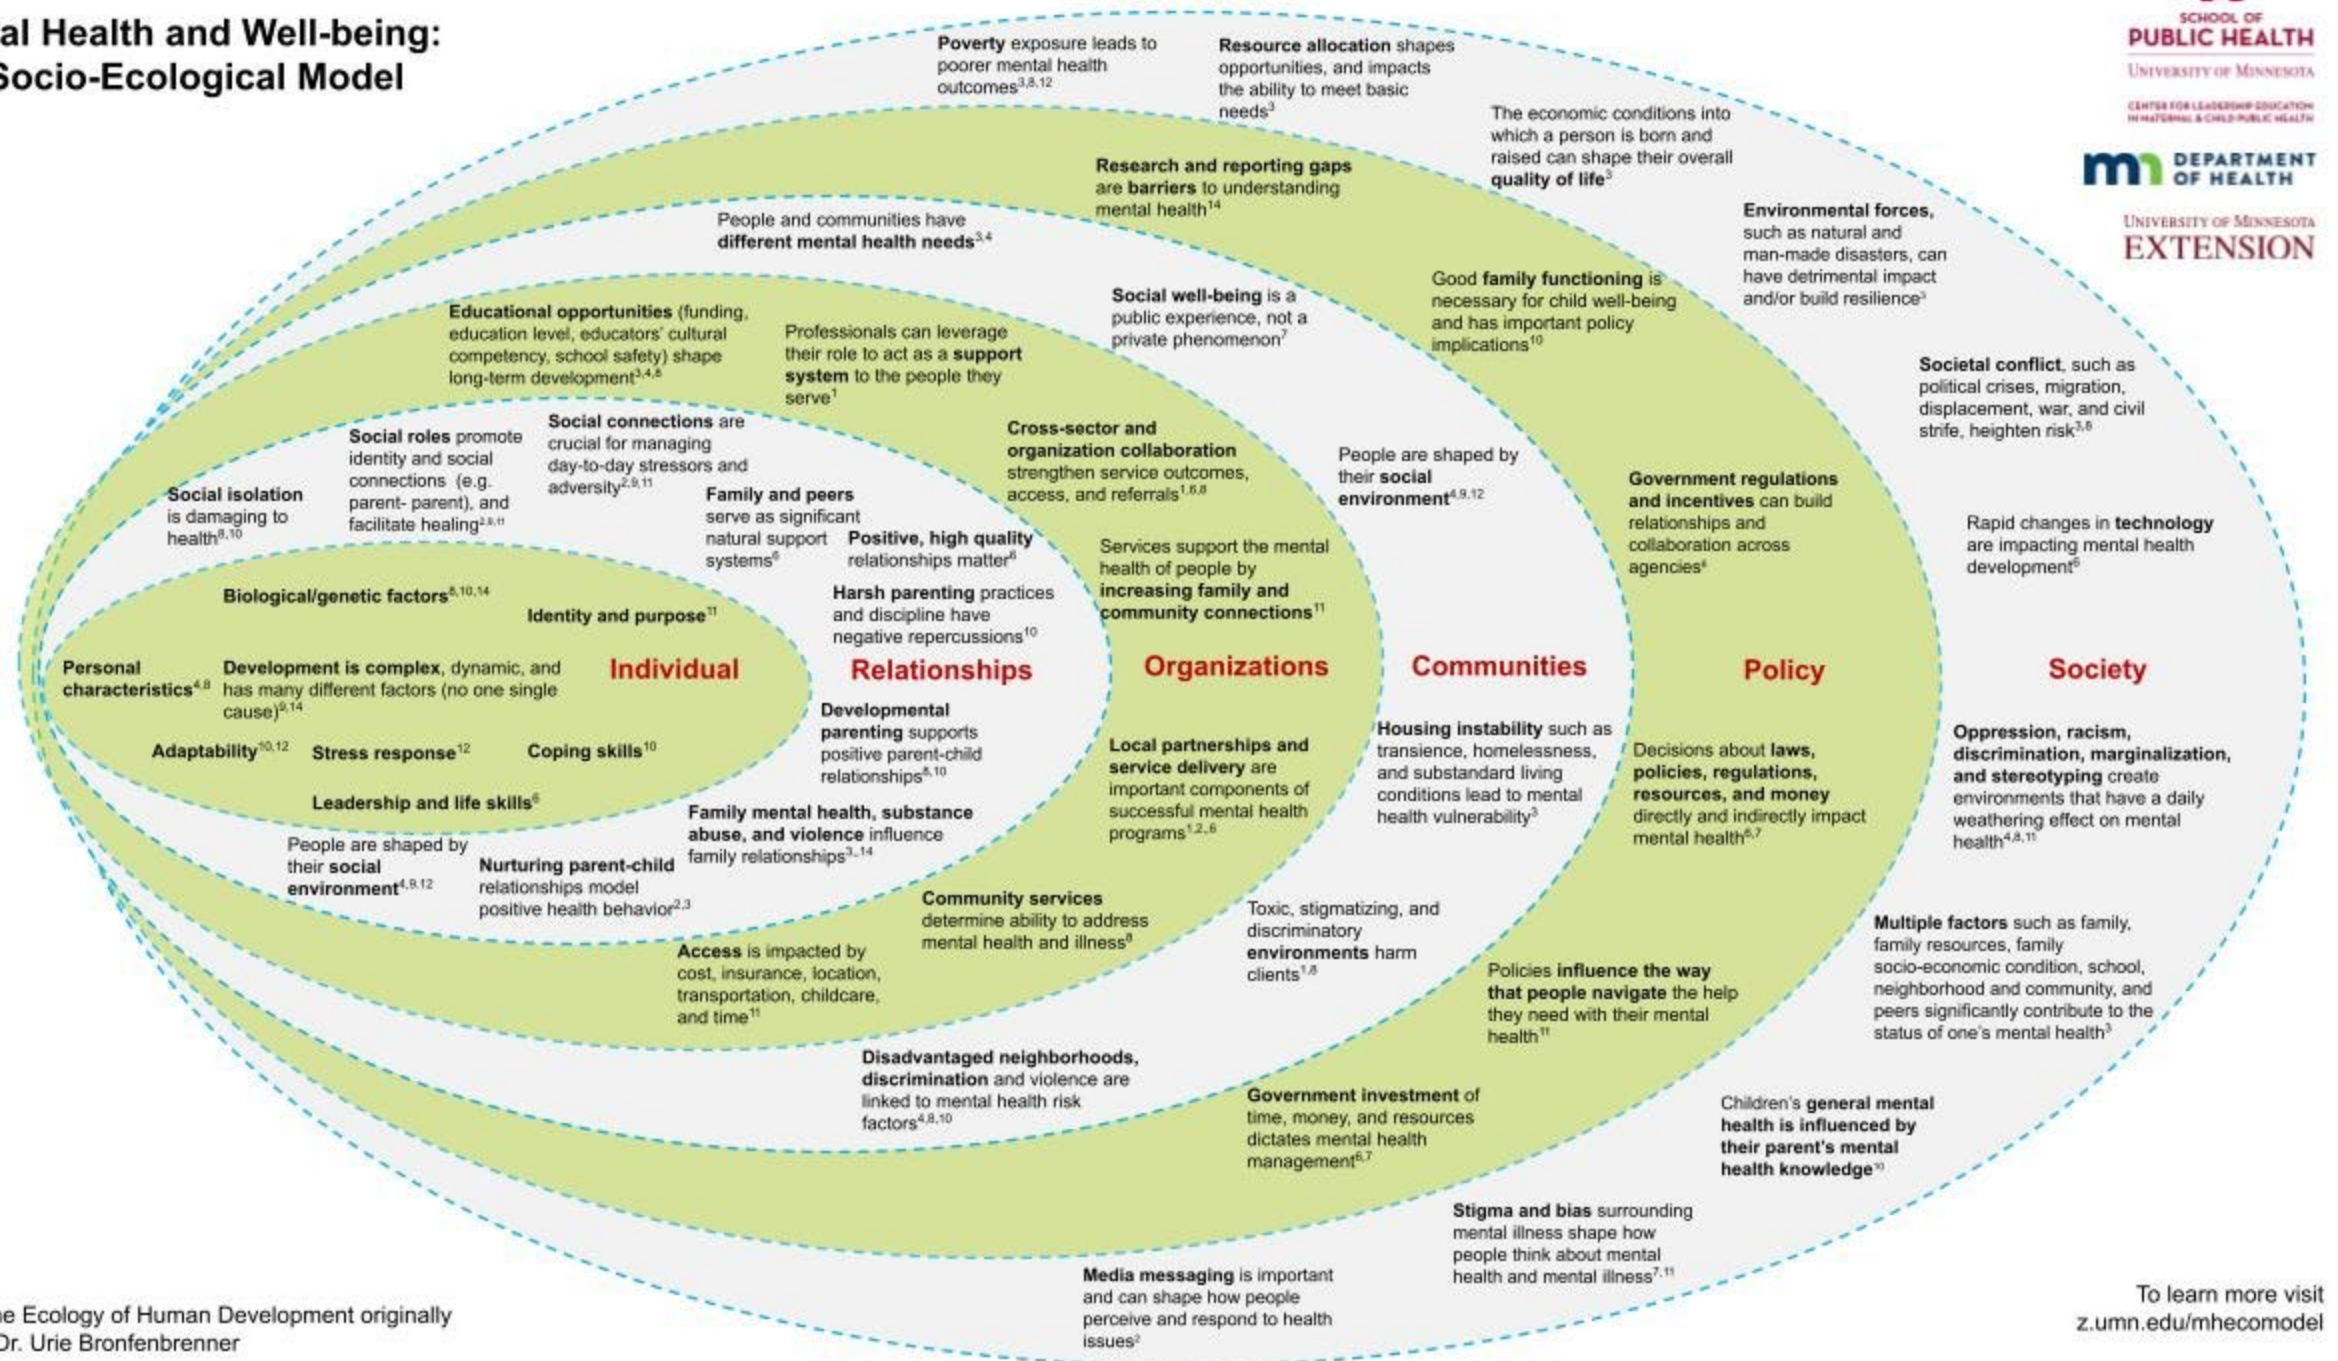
al Health and Well-being:
Socio-Ecological Model

SCHOOL OF PUBLIC HEALTH
UNIVERSITY OF MINNESOTA
CENTER FOR LEADERSHIP EDUCATION IN MATERNAL & CHILD PUBLIC HEALTH

mn DEPARTMENT OF HEALTH

UNIVERSITY OF MINNESOTA EXTENSION

Poverty exposure leads to poorer mental health outcomes$^{3,8,12}$

Resource allocation shapes opportunities, and impacts the ability to meet basic needs$^{3}$

The economic conditions into which a person is born and raised can shape their overall quality of life$^{3}$

Research and reporting gaps are barriers to understanding mental health$^{14}$

People and communities have different mental health needs$^{3,4}$

Environmental forces, such as natural and man-made disasters, can have detrimental impact and/or build resilience$^{3}$

Good family functioning is necessary for child well-being and has important policy implications$^{10}$

Social well-being is a public experience, not a private phenomenon$^{7}$

Educational opportunities (funding, education level, educators' cultural competency, school safety) shape long-term development$^{3,4,8}$

Professionals can leverage their role to act as a support system to the people they serve$^{1}$

Societal conflict, such as political crises, migration, displacement, war, and civil strife, heighten risk$^{3,8}$

Social roles promote identity and social connections (e.g. parent- parent), and facilitate healing$^{2,9,11}$

Social connections are crucial for managing day-to-day stressors and adversity$^{2,9,11}$

Cross-sector and organization collaboration strengthen service outcomes, access, and referrals$^{1,6,8}$

People are shaped by their social environment$^{4,9,12}$

Government regulations and incentives can build relationships and collaboration across agencies$^{4}$

Social isolation is damaging to health$^{8,10}$

Family and peers serve as significant natural support systems$^{6}$

Positive, high quality relationships matter$^{6}$

Services support the mental health of people by increasing family and community connections$^{11}$

Rapid changes in technology are impacting mental health development$^{6}$

Biological/genetic factors$^{8,10,14}$

Identity and purpose$^{11}$

Harsh parenting practices and discipline have negative repercussions$^{10}$

Personal characteristics$^{4,8}$

Development is complex, dynamic, and has many different factors (no one single cause)$^{9,14}$

Individual

Relationships

Organizations

Communities

Policy

Society

Adaptability$^{10,12}$

Stress response$^{12}$

Coping skills$^{10}$

Developmental parenting supports positive parent-child relationships$^{5,10}$

Local partnerships and service delivery are important components of successful mental health programs$^{1,2,6}$

Housing instability such as transience, homelessness, and substandard living conditions lead to mental health vulnerability$^{3}$

Decisions about laws, policies, regulations, resources, and money directly and indirectly impact mental health$^{6,7}$

Oppression, racism, discrimination, marginalization, and stereotyping create environments that have a daily weathering effect on mental health$^{4,8,11}$

Leadership and life skills$^{6}$

Family mental health, substance abuse, and violence influence family relationships$^{3,14}$

People are shaped by their social environment$^{4,9,12}$

Nurturing parent-child relationships model positive health behavior$^{2,3}$

Community services determine ability to address mental health and illness$^{8}$

Toxic, stigmatizing, and discriminatory environments harm clients$^{1,8}$

Multiple factors such as family, family resources, family socio-economic condition, school, neighborhood and community, and peers significantly contribute to the status of one's mental health$^{3}$

Access is impacted by cost, insurance, location, transportation, childcare, and time$^{11}$

Policies influence the way that people navigate the help they need with their mental health$^{11}$

Disadvantaged neighborhoods, discrimination and violence are linked to mental health risk factors$^{4,8,10}$

Government investment of time, money, and resources dictates mental health management$^{6,7}$

Children's general mental health is influenced by their parent's mental health knowledge$^{10}$

Stigma and bias surrounding mental illness shape how people think about mental health and mental illness$^{7,11}$

Media messaging is important and can shape how people perceive and respond to health issues$^{2}$

e Ecology of Human Development originally
Dr. Urie Bronfenbrenner

To learn more visit
z.umn.edu/mhecomodel